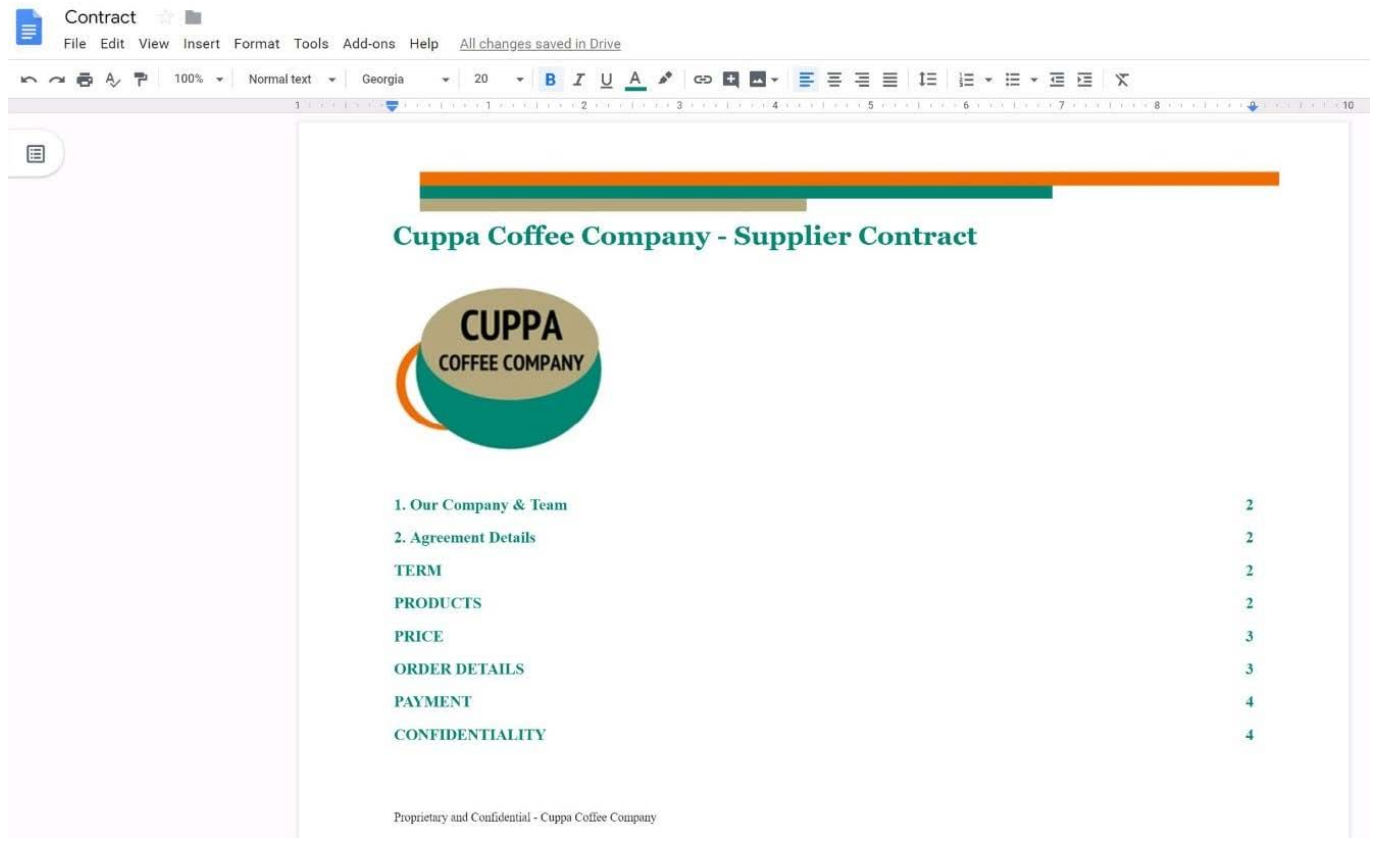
Contract

File Edit View Insert Format Tools Add-ons Help All changes saved in Drive

100% Normal text Georgia 20 B I U A

1 1 2 3 4 5 6 7 8 10

Cuppa Coffee Company - Supplier Contract

CUPPA
COFFEE COMPANY

| | |
|---|---|
| 1. Our Company & Team | 2 |
| 2. Agreement Details | 2 |
| TERM | 2 |
| PRODUCTS | 2 |
| PRICE | 3 |
| ORDER DETAILS | 3 |
| PAYMENT | 4 |
| CONFIDENTIALITY | 4 |

Proprietary and Confidential - Cuppa Coffee Company